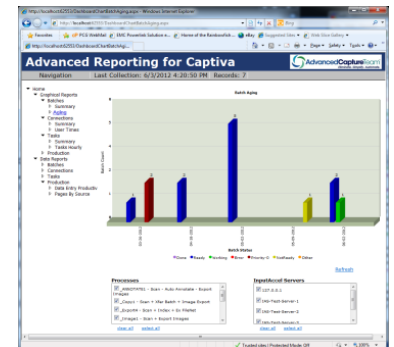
http://localhost62510/DashboardChartBatchAging.aspx - Windows Internet Explorer

http://localhost62510/DashboardChartBatchAging.aspx

Bing

Favorites | PCS WebMail | EMC Powerlink Solution e... | Home of the RenbowFish | eBay | Suggested Sites | Web Slice Gallery

http://localhost62510/DashboardChartBatchAging...

Page ▾ Safety ▾ Tools ▾

Advanced Reporting for Captiva

Navigation    Last Collection: 6/3/2012 4:20:50 PM    Records: 7

AdvancedCaptureTeam

Home
Graphical Reports
Batches
Summary
Aging
Connections
Summary
User Times
Tasks
Summary
Tasks Hourly
Production
Data Reports
Batches
Connections
Tasks
Production
Data Entry Products
Pages By Source

Batch Aging

Batch Count

Batch Status

Done  Ready  Working  Error  Priority  OnReady  Other

Refresh

Processes

AMBO99991 - Scan > Auto Annotate > Export Images
Import - Scan > Filer Batch > Image Export
ACBUSM - Scan > Index > In Folder
Images - Scan > Export Images

clear all    select all

InputAccel Servers

127.0.0.1
IAS-Test-Server-1
IAS-Test-Server-2
IAS-Test-Server-3

clear all    select all

Trusted sites | Protected Mode: Off    100%